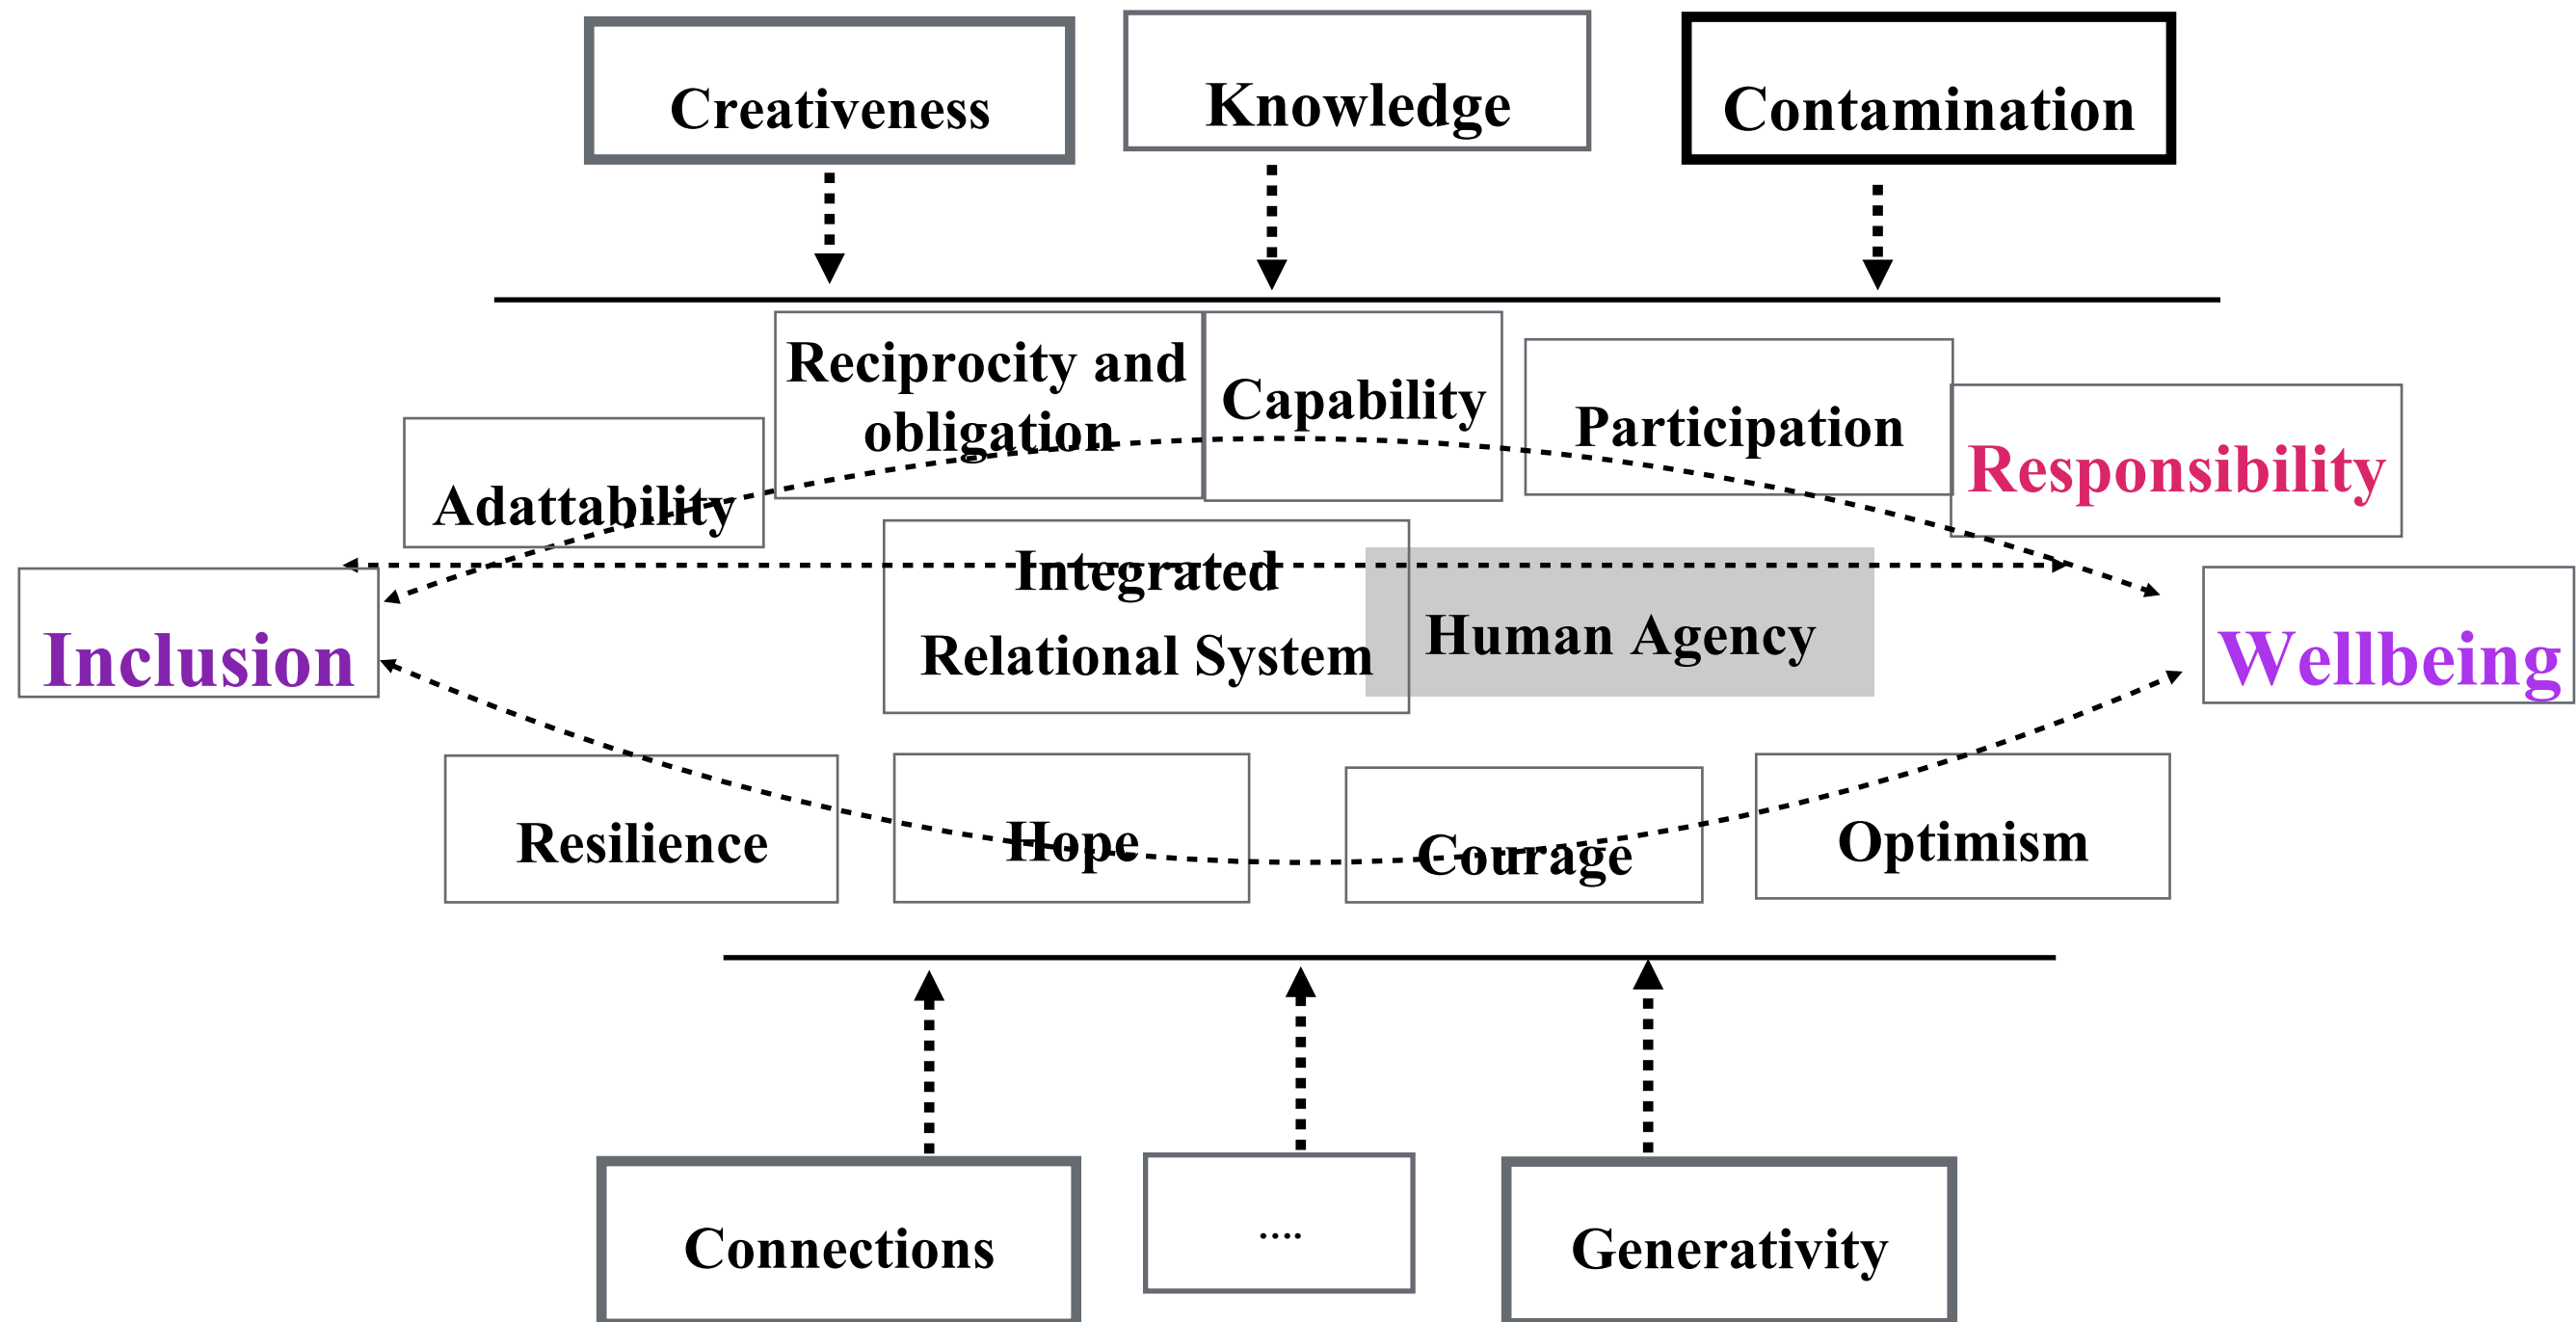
Creativeness

Knowledge

Contamination

Reciprocity and obligation

Capability

Participation

Responsibility

Adattability

Integrated Relational System

Human Agency

Inclusion

Wellbeing

Resilience

Hope

Courage

Optimism

Connections

....

Generativity